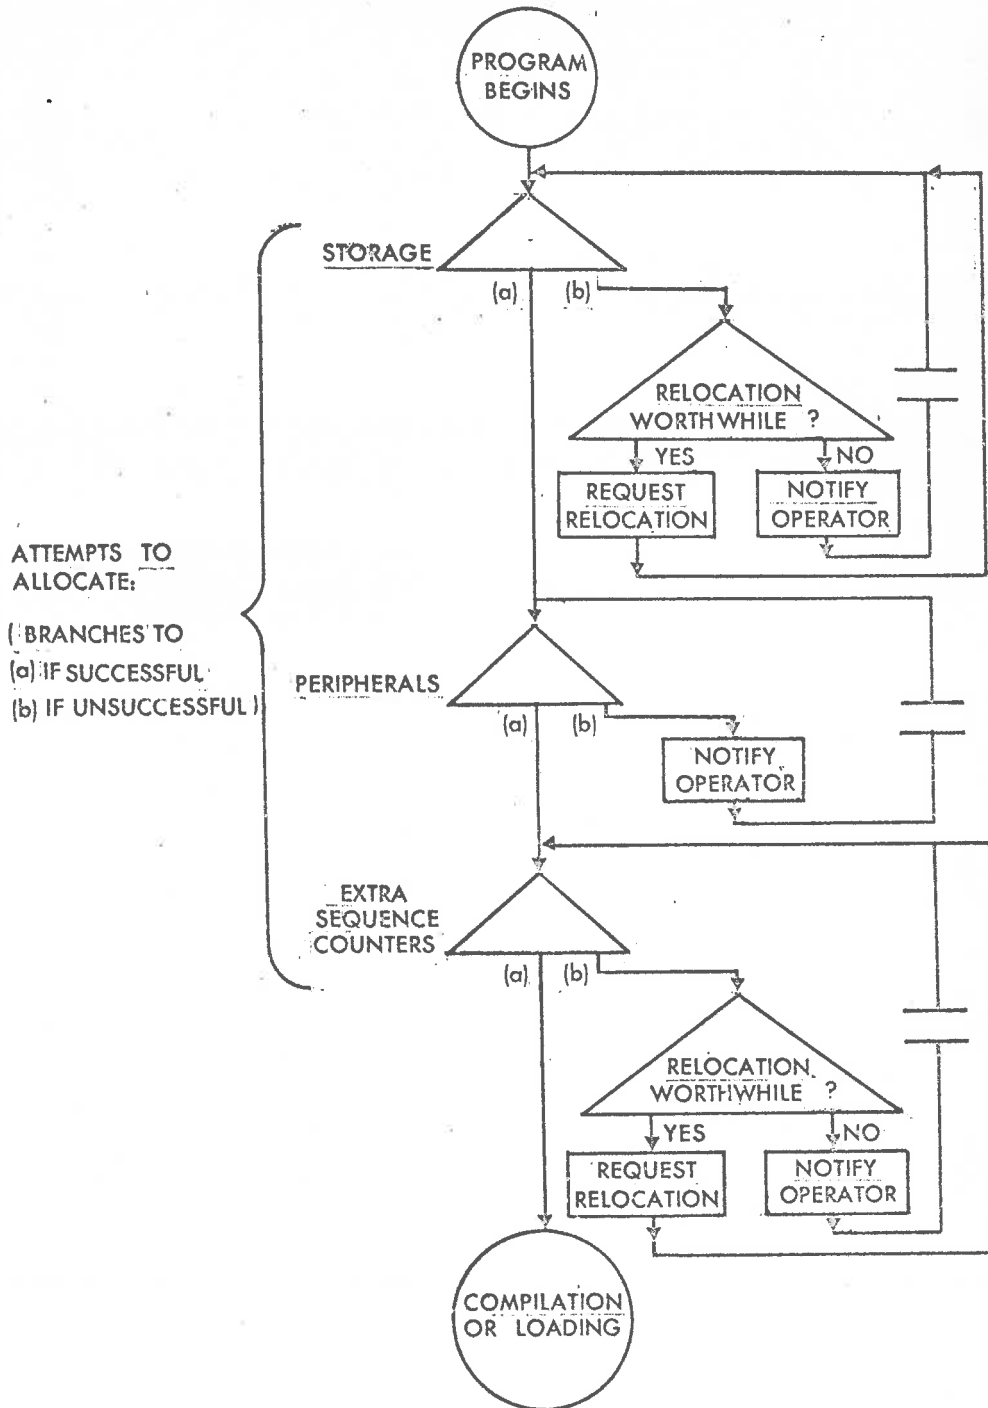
PROGRAM BEGINS

STORAGE

(a) (b)

RELOCATION WORTHWHILE ?

YES NO

REQUEST RELOCATION

NOTIFY OPERATOR

ATTEMPTS TO ALLOCATE:

( BRANCHES TO
(a) IF SUCCESSFUL
(b) IF UNSUCCESSFUL )

PERIPHERALS

(a) (b)

NOTIFY OPERATOR

EXTRA SEQUENCE COUNTERS

(a) (b)

RELOCATION WORTHWHILE ?

YES NO

REQUEST RELOCATION

NOTIFY OPERATOR

COMPILATION OR LOADING